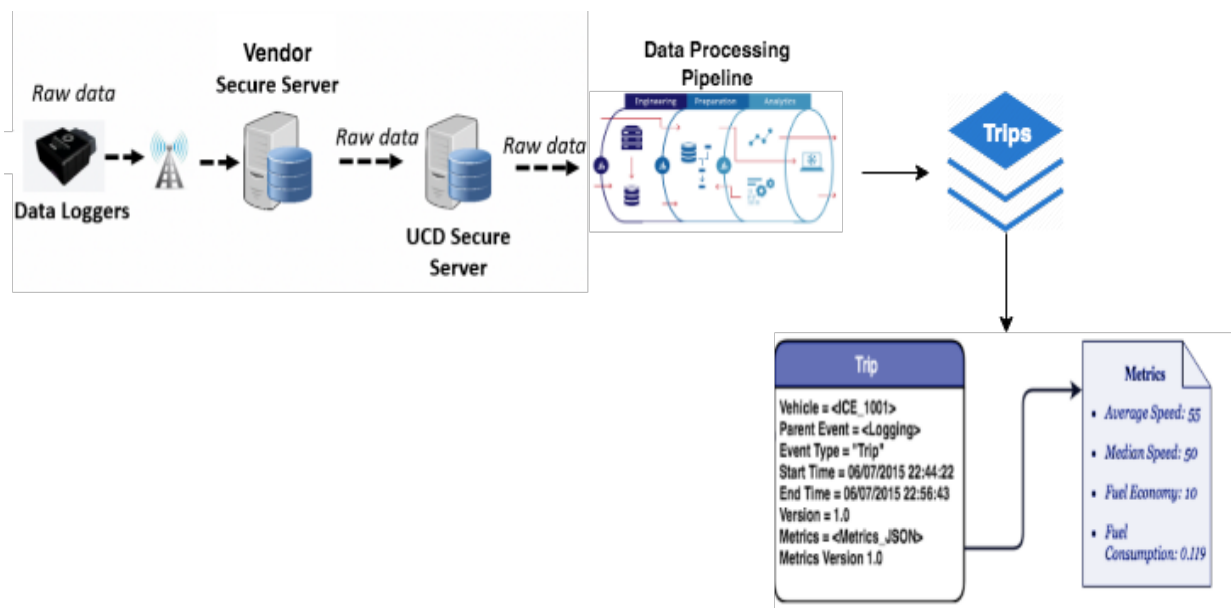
Raw data

Data Loggers

Vendor
Secure Server

Raw data

UCD Secure
Server

Raw data

Data Processing
Pipeline

Engineering Preparation Analytics

Trips

Trip

Vehicle = <ICE_1001>
Parent Event = <Logging>
Event Type = "Trip"
Start Time = 06/07/2015 22:44:22
End Time = 06/07/2015 22:56:43
Version = 1.0
Metrics = <Metrics_JSON>
Metrics Version 1.0

Metrics

- Average Speed: 55
- Median Speed: 50
- Fuel Economy: 10
- Fuel Consumption: 0.119